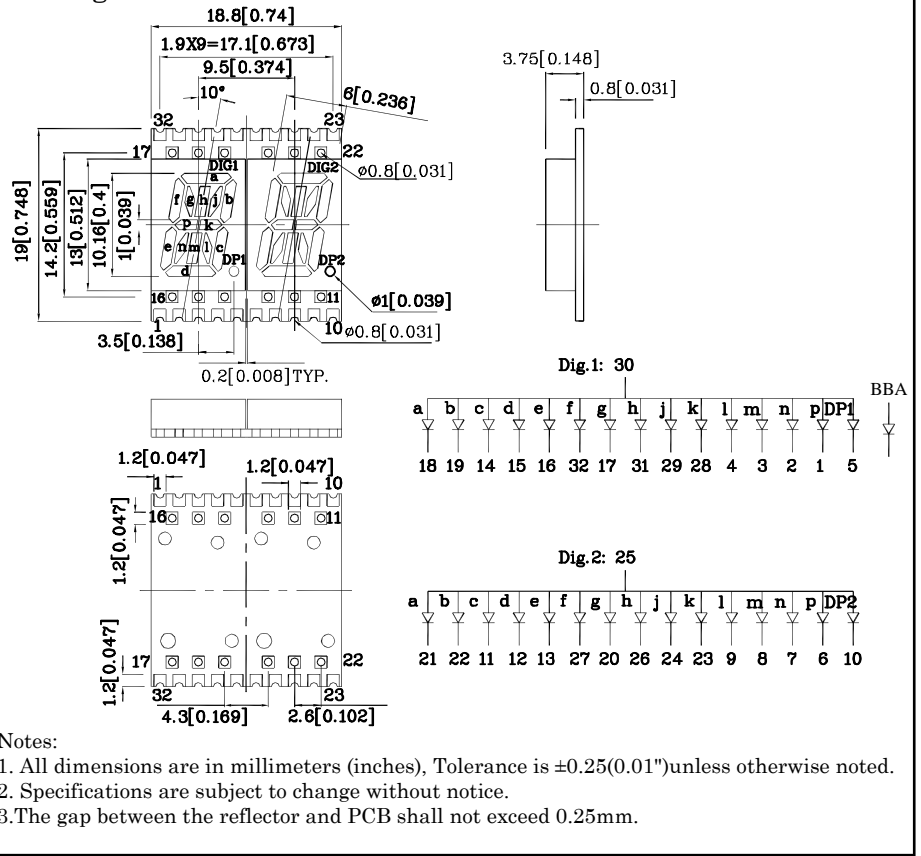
18.8[0.74]
1.9X9=17.1[0.673]
9.5[0.374]
10°
6[0.236]
32
23
17
22
DIG1
DIG2
⌀0.8[0.031]
a
f g h j b
P k
e n m l c
d
DP1
DP2
19[0.748]
14.2[0.559]
13[0.512]
10.16[0.4]
1[0.039]
16
11
⌀1[0.039]
1
10 ⌀0.8[0.031]
3.5[0.138]
0.2[0.008]TYP.

3.75[0.148]
0.8[0.031]

Dig.1: 30

| a | b | c | d | e | f | g | h | j | k | l | m | n | p | DP1 |
|---|---|---|---|---|---|---|---|---|---|---|---|---|---|---|
| 18 | 19 | 14 | 15 | 16 | 32 | 17 | 31 | 29 | 28 | 4 | 3 | 2 | 1 | 5 |

BBA

1.2[0.047]
1
1.2[0.047]
10
16
11
1.2[0.047]

Dig.2: 25

| a | b | c | d | e | f | g | h | j | k | l | m | n | p | DP2 |
|---|---|---|---|---|---|---|---|---|---|---|---|---|---|---|
| 21 | 22 | 11 | 12 | 13 | 27 | 20 | 26 | 24 | 23 | 9 | 8 | 7 | 6 | 10 |

1.2[0.047]
17
22
32
23
4.3[0.169]
2.6[0.102]

Notes:
1. All dimensions are in millimeters (inches), Tolerance is ±0.25(0.01")unless otherwise noted.
2. Specifications are subject to change without notice.
3.The gap between the reflector and PCB shall not exceed 0.25mm.